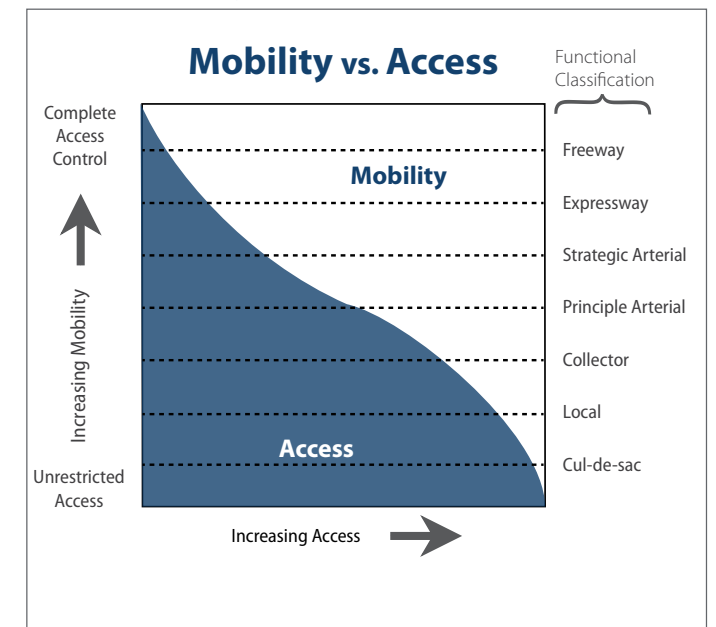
Mobility vs. Access

Functional Classification

Complete Access Control

Increasing Mobility

Unrestricted Access

Mobility

Access

Freeway

Expressway

Strategic Arterial

Principle Arterial

Collector

Local

Cul-de-sac

Increasing Access